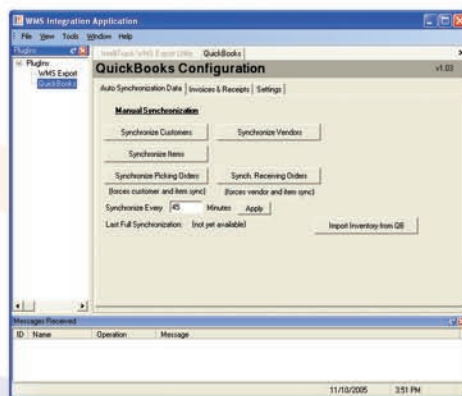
WMS Integration Application

File View Tools Window Help

Plugins

Plugins
WMS Export
QuickBooks

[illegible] QuickBooks

QuickBooks Configuration

v1.03

Auto Synchronization Data | Invoices & Receipts | Settings

Manual Synchronization

Synchronize Customers

Synchronize Vendors

Synchronize Items

Synchronize Picking Orders
(forces customer and item sync)

Synch. Receiving Orders
(forces vendor and item sync)

Synchronize Every 45 Minutes Apply

Last Full Synchronization: (not yet available)

Import Inventory from QB

Messages Received

ID Name Operation Message

11/10/2005 3:51 PM